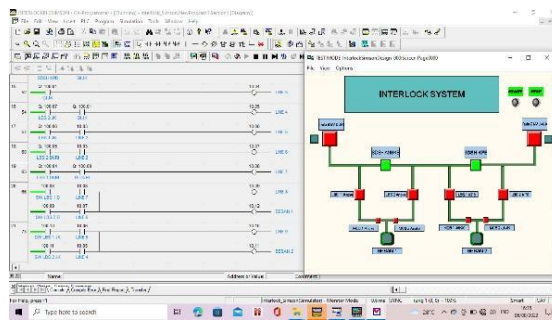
File Edit View Insert PLC Program Simulation Tools Window Help

File View Options

INTERLOCK SYSTEM

LINE 4
LINE 5
LINE 6
LINE 7
LINE 8
LINE 9

Name
Address or Value
Comment

For Help, press F1

Type here to search

Smart